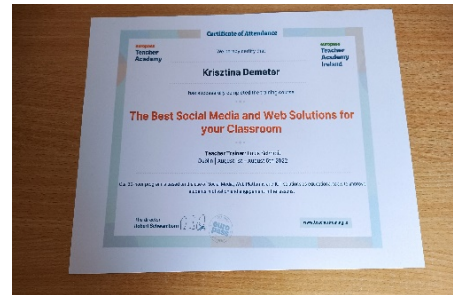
Certificate of Attendance

europass Teacher Academy

We hereby certify that

europass Teacher Academy Ireland

Krisztina Demeter

has successfully completed the training course

The Best Social Media and Web Solutions for your Classroom

Teacher Trainer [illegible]
Dublin | August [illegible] - August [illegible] 2022

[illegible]

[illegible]

www.teacheracademy.eu